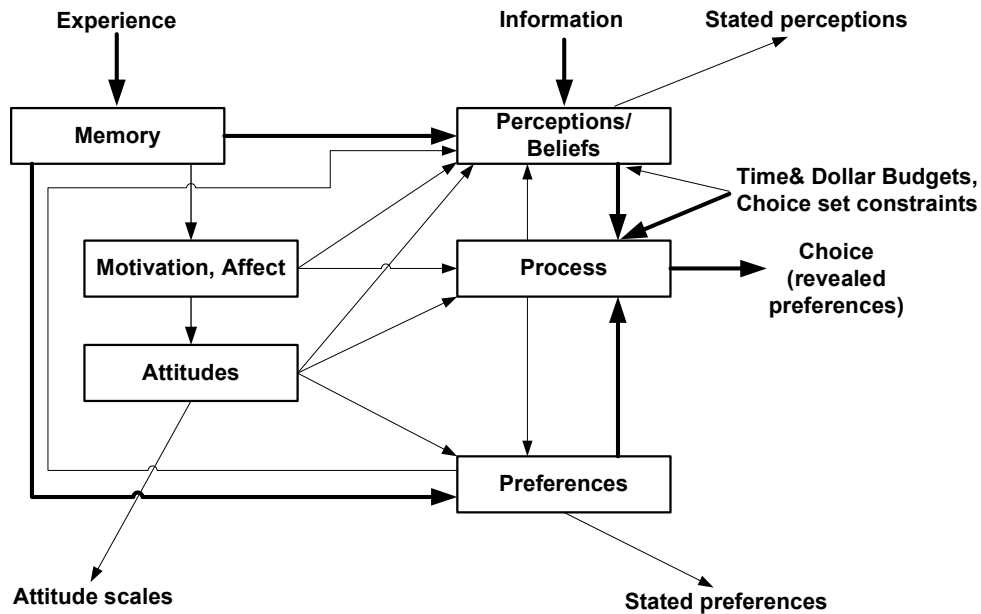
Experience

Information

Stated perceptions

Memory

Perceptions/ Beliefs

Time& Dollar Budgets, Choice set constraints

Motivation, Affect

Process

Choice (revealed preferences)

Attitudes

Preferences

Attitude scales

Stated preferences